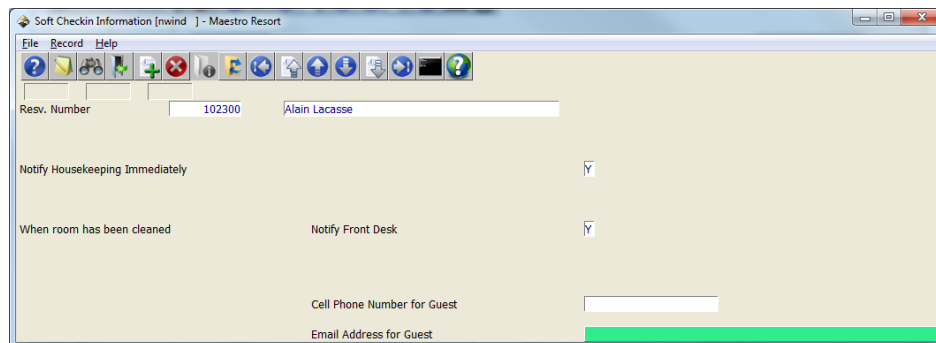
Soft Checkin Information [nwind ] - Maestro Resort

File Record Help

Resv. Number 102300 Alain Lacasse

Notify Housekeeping Immediately Y

When room has been cleaned Notify Front Desk Y

Cell Phone Number for Guest

Email Address for Guest